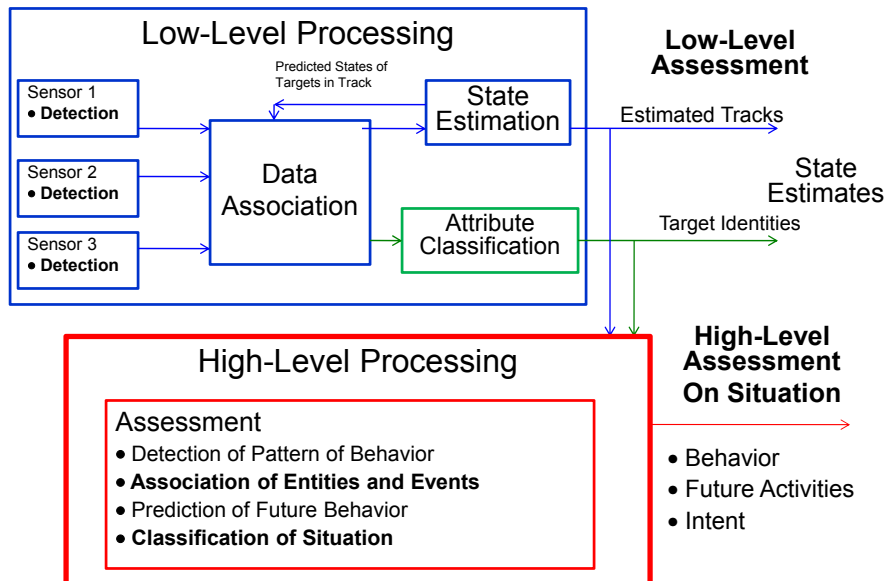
Low-Level Processing

Predicted States of Targets in Track

Sensor 1
• Detection

Sensor 2
• Detection

Sensor 3
• Detection

Data Association

State Estimation

Attribute Classification

Low-Level Assessment

Estimated Tracks

State Estimates

Target Identities

High-Level Processing

Assessment
• Detection of Pattern of Behavior
• Association of Entities and Events
• Prediction of Future Behavior
• Classification of Situation

High-Level Assessment On Situation

• Behavior
• Future Activities
• Intent